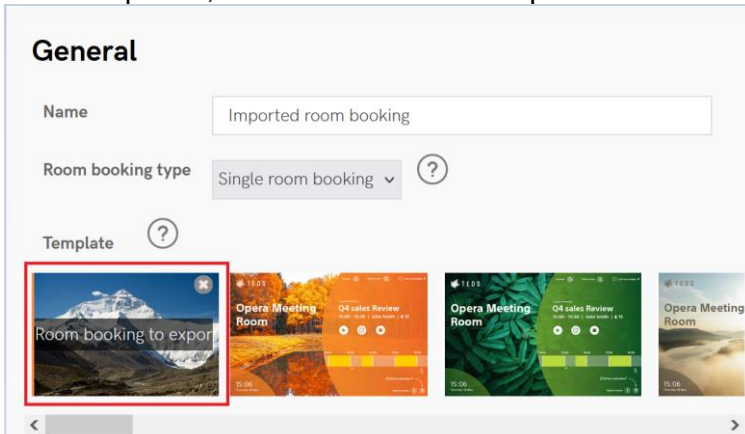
General

Name

Imported room booking

Room booking type

Single room booking

?

Template

?

Room booking to expor

TEOS

Opera Meeting Room

Q4 sales Review

15:06

TEOS

Opera Meeting Room

Q4 sales Review

15:06

TEOS

Opera Meeting Room

15:06

<

>